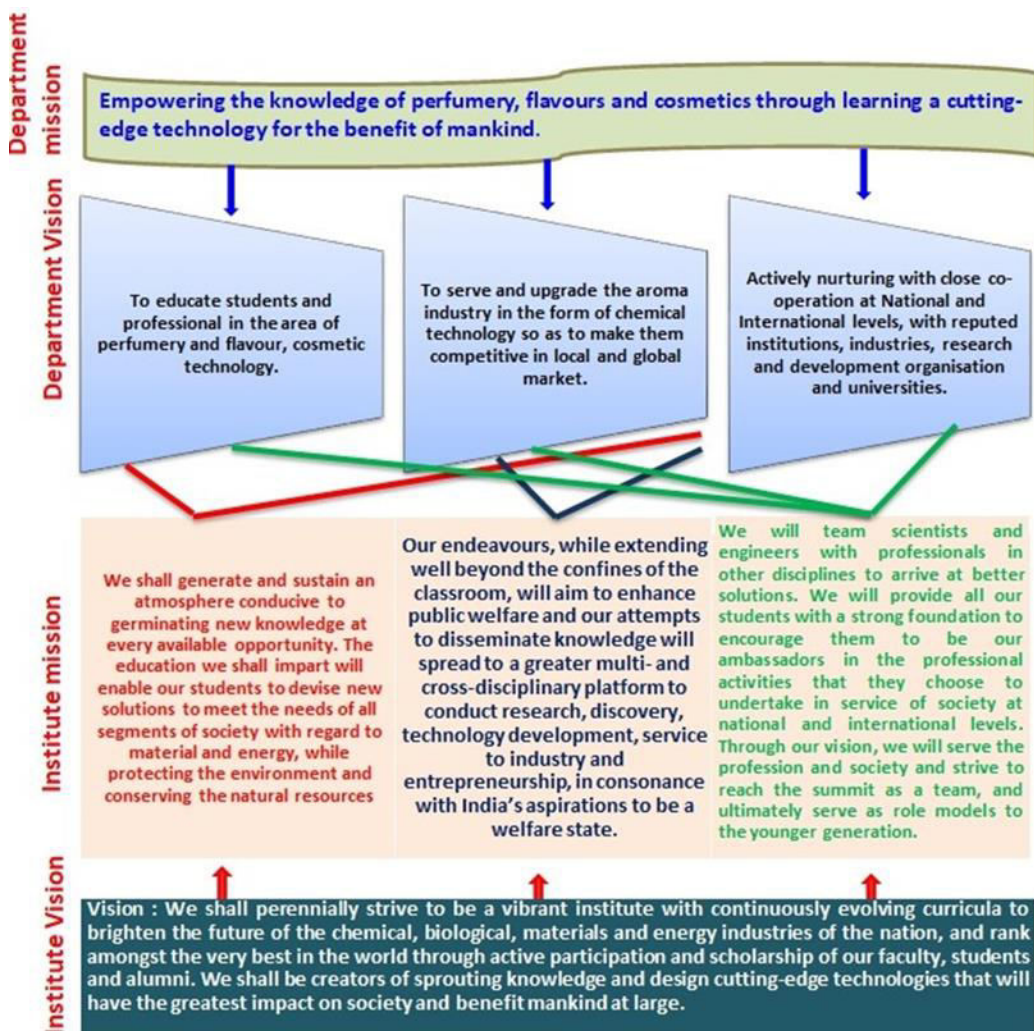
Department mission

Empowering the knowledge of perfumery, flavours and cosmetics through learning a cutting-edge technology for the benefit of mankind.

Department Vision

To educate students and professional in the area of perfumery and flavour, cosmetic technology.

To serve and upgrade the aroma industry in the form of chemical technology so as to make them competitive in local and global market.

Actively nurturing with close co-operation at National and International levels, with reputed institutions, industries, research and development organisation and universities.

Institute mission

We shall generate and sustain an atmosphere conducive to germinating new knowledge at every available opportunity. The education we shall impart will enable our students to devise new solutions to meet the needs of all segments of society with regard to material and energy, while protecting the environment and conserving the natural resources

Our endeavours, while extending well beyond the confines of the classroom, will aim to enhance public welfare and our attempts to disseminate knowledge will spread to a greater multi- and cross-disciplinary platform to conduct research, discovery, technology development, service to industry and entrepreneurship, in consonance with India's aspirations to be a welfare state.

We will team scientists and engineers with professionals in other disciplines to arrive at better solutions. We will provide all our students with a strong foundation to encourage them to be our ambassadors in the professional activities that they choose to undertake in service of society at national and international levels. Through our vision, we will serve the profession and society and strive to reach the summit as a team, and ultimately serve as role models to the younger generation.

Institute Vision

Vision : We shall perennially strive to be a vibrant institute with continuously evolving curricula to brighten the future of the chemical, biological, materials and energy industries of the nation, and rank amongst the very best in the world through active participation and scholarship of our faculty, students and alumni. We shall be creators of sprouting knowledge and design cutting-edge technologies that will have the greatest impact on society and benefit mankind at large.